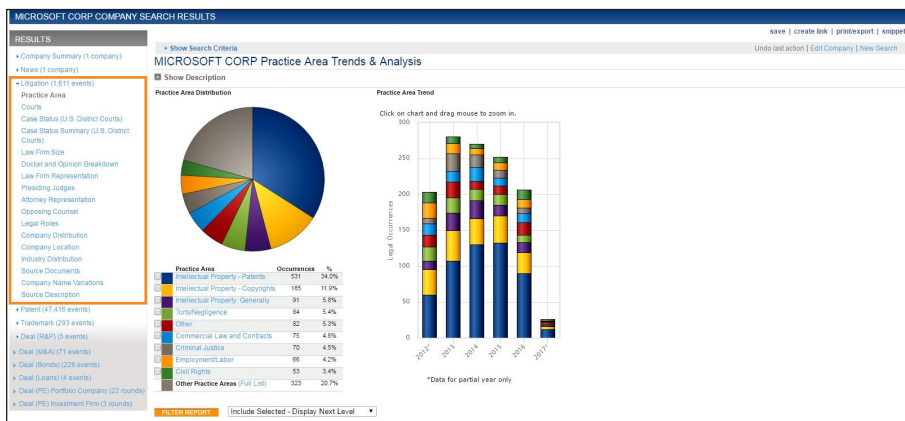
MICROSOFT CORP COMPANY SEARCH RESULTS

save | create link | print/export | snippet

RESULTS

▸ Company Summary (1 company)
▸ News (1 company)
▾ Litigation (1,611 events)
Practice Area
Courts
Case Status (U.S. District Courts)
Case Status Summary (U.S. District Courts)
Law Firm Size
Docket and Opinion Breakdown
Law Firm Representation
Presiding Judges
Attorney Representation
Opposing Counsel
Legal Roles
Company Distribution
Company Location
Industry Distribution
Source Documents
Company Name Variations
Source Description
▸ Patent (47,416 events)
▸ Trademark (293 events)
▸ Deal (R&P) (5 events)
▸ Deal (M&A) (71 events)
▸ Deal (Bonds) (228 events)
▸ Deal (Loans) (4 events)
▸ Deal (PE) Portfolio Company (22 rounds)
▸ Deal (PE) Investment Firm (3 rounds)

▸ Show Search Criteria

Undo last action | Edit Company | New Search

MICROSOFT CORP Practice Area Trends & Analysis

Show Description

Practice Area Distribution

Practice Area Trend

Click on chart and drag mouse to zoom in.

| | Practice Area | Occurrences | % |
|---|---|---|---|
| | Intellectual Property - Patents | 531 | 34.0% |
| | Intellectual Property - Copyrights | 185 | 11.9% |
| | Intellectual Property: Generally | 91 | 5.8% |
| | Torts/Negligence | 84 | 5.4% |
| | Other | 82 | 5.3% |
| | Commercial Law and Contracts | 75 | 4.8% |
| | Criminal Justice | 70 | 4.5% |
| | Employment/Labor | 66 | 4.2% |
| | Civil Rights | 53 | 3.4% |
| | Other Practice Areas (Full List) | 323 | 20.7% |

300
250
200
150
100
50
0
Legal Occurrences
2012*
2013
2014
2015
2016
2017*

*Data for partial year only

FILTER REPORT

Include Selected - Display Next Level